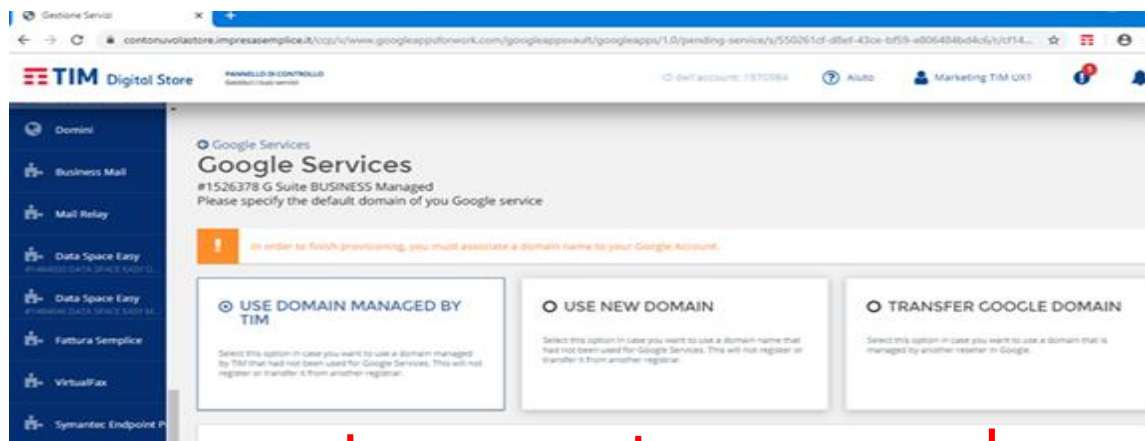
Gestione Servizi ×

contonuvolastore.impresasemplice.it/ccp/s/www.googleappsforwork.com/googleappsvault/googleapps/1.0/pending-service/s/550261cf-d8ef-43ce-bf59-e806484bd4cd/t/cf14...

TIM Digital Store PANNELLO DI CONTROLLO Gestisci i tuoi servizi

ID dell'account: 1970984 Aiuto Marketing TIM UX1

Domini

Business Mail

Mail Relay

Data Space Easy
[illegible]

Data Space Easy
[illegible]

Fattura Semplice

VirtualFax

Symantec Endpoint P

Google Services

Google Services
#1526378 G Suite BUSINESS Managed
Please specify the default domain of you Google service

In order to finish provisioning, you must associate a domain name to your Google Account.

USE DOMAIN MANAGED BY TIM

Select this option in case you want to use a domain managed by TIM that had not been used for Google Services. This will not register or transfer it from another registrar.

USE NEW DOMAIN

Select this option in case you want to use a domain name that had not been used for Google Services. This will not register or transfer it from another registrar.

TRANSFER GOOGLE DOMAIN

Select this option in case you want to use a domain that is managed by another reseller in Google.